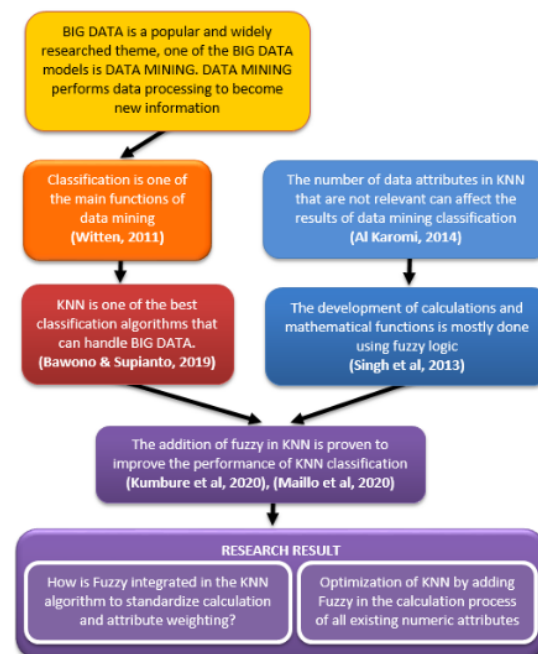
BIG DATA is a popular and widely researched theme, one of the BIG DATA models is DATA MINING. DATA MINING performs data processing to become new information

Classification is one of the main functions of data mining
(Witten, 2011)

The number of data attributes in KNN that are not relevant can affect the results of data mining classification
(Al Karomi, 2014)

KNN is one of the best classification algorithms that can handle BIG DATA.
(Bawono & Supianto, 2019)

The development of calculations and mathematical functions is mostly done using fuzzy logic
(Singh et al, 2013)

The addition of fuzzy in KNN is proven to improve the performance of KNN classification
(Kumbure et al, 2020), (Maillo et al, 2020)

RESEARCH RESULT

How is Fuzzy integrated in the KNN algorithm to standardize calculation and attribute weighting?

Optimization of KNN by adding Fuzzy in the calculation process of all existing numeric attributes